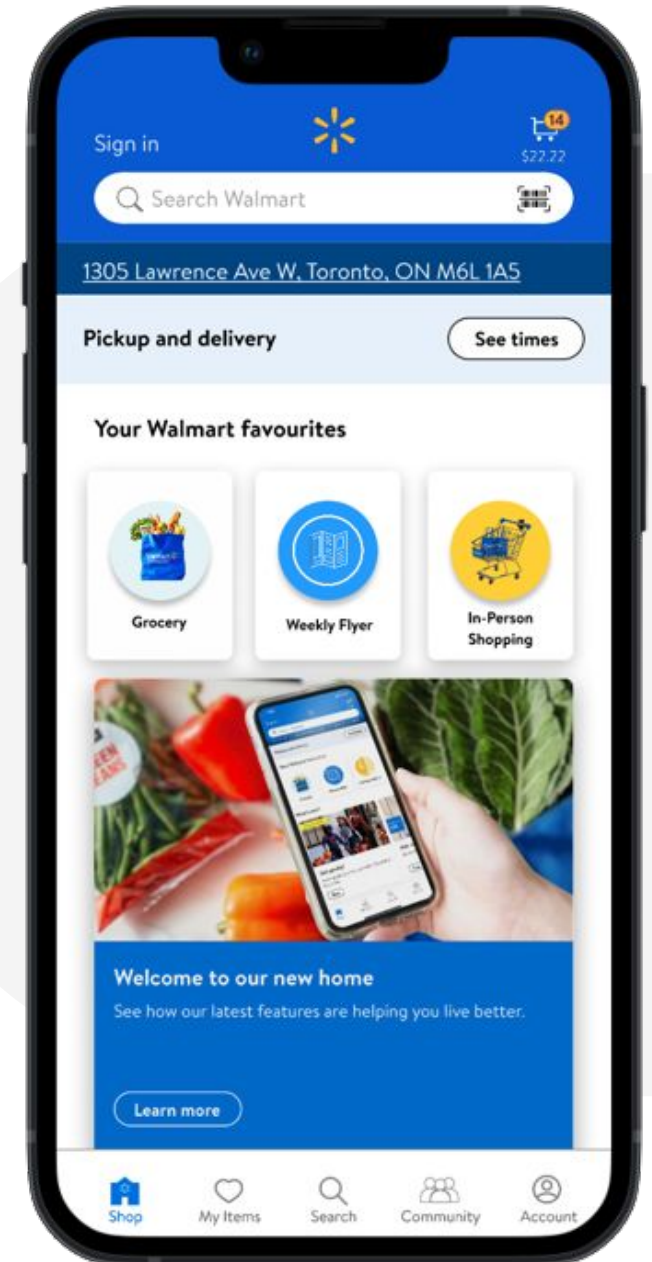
Sign in

14
$22.22

Search Walmart

1305 Lawrence Ave W, Toronto, ON M6L 1A5

Pickup and delivery

See times

Your Walmart favourites

Grocery

Weekly Flyer

In-Person Shopping

Welcome to our new home

See how our latest features are helping you live better.

Learn more

Shop

My Items

Search

Community

Account